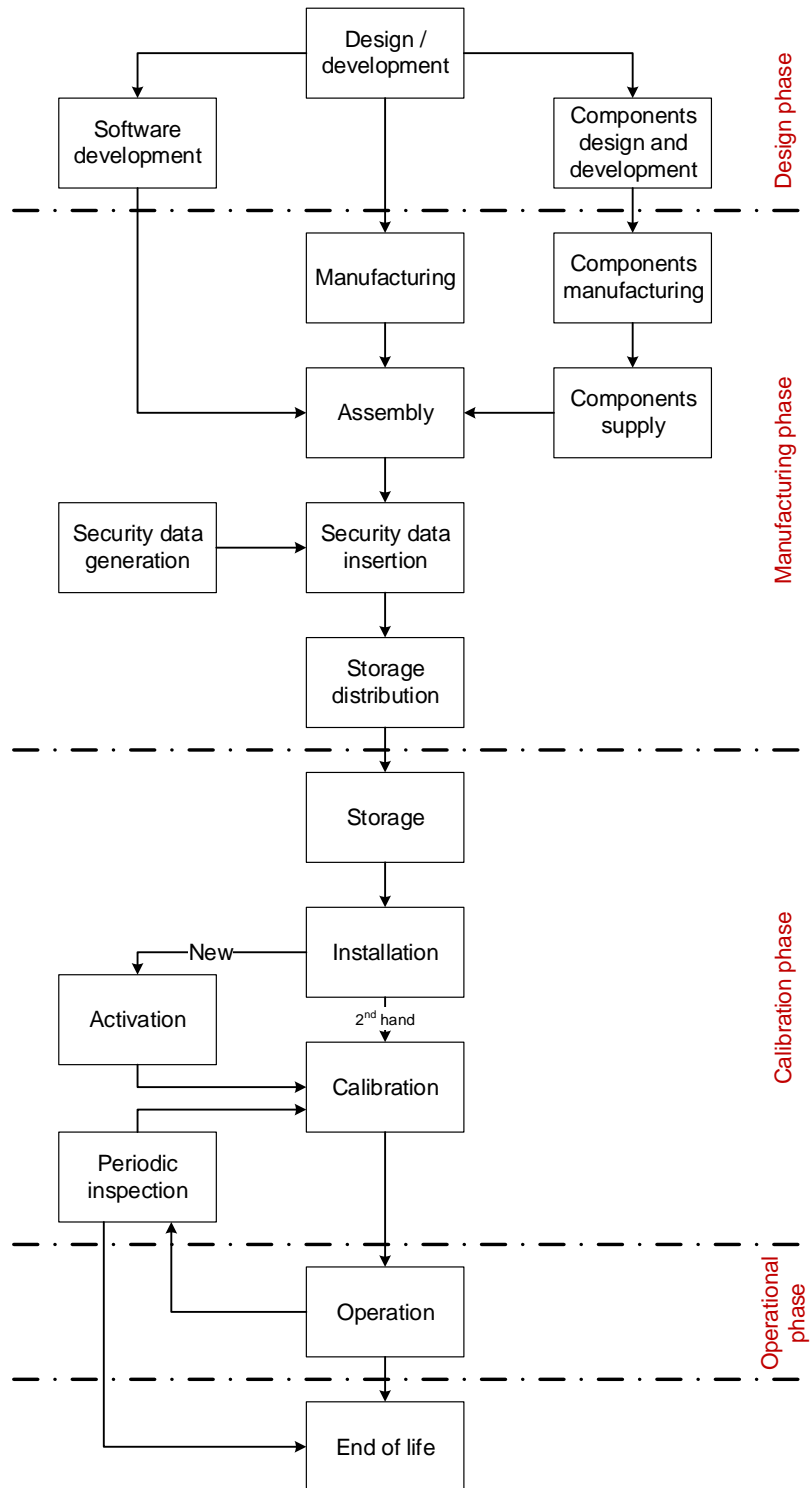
Design / development

Software development

Components design and development

Design phase

Manufacturing

Components manufacturing

Assembly

Components supply

Security data generation

Security data insertion

Storage distribution

Manufacturing phase

Storage

Installation

New

Activation

2$^{nd}$ hand

Calibration

Periodic inspection

Calibration phase

Operation

Operational phase

End of life